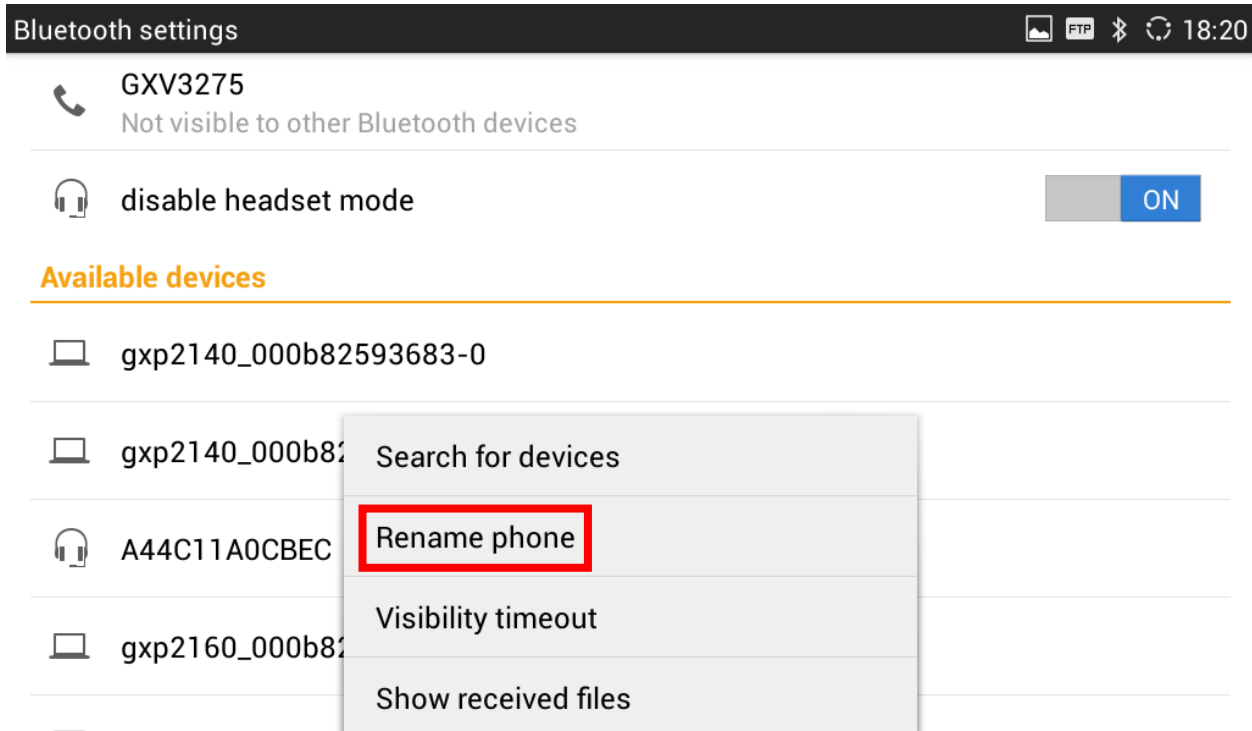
Bluetooth settings FTP 18:20

GXV3275
Not visible to other Bluetooth devices

disable headset mode ON

Available devices

gxp2140_000b82593683-0

gxp2140_000b82

A44C11A0CBEC

gxp2160_000b82

Search for devices

Rename phone

Visibility timeout

Show received files